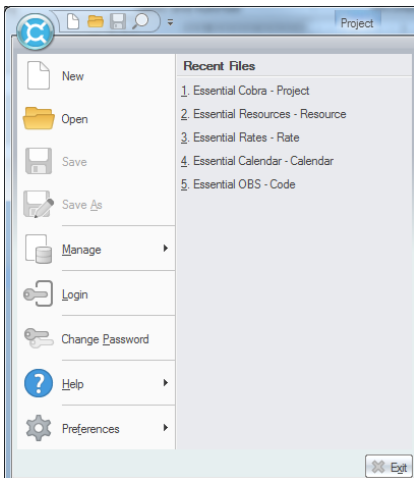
Project

New

Open

Save

Save As

Manage

Login

Change Password

Help

Preferences

Recent Files

1. Essential Cobra - Project

2. Essential Resources - Resource

3. Essential Rates - Rate

4. Essential Calendar - Calendar

5. Essential OBS - Code

Exit